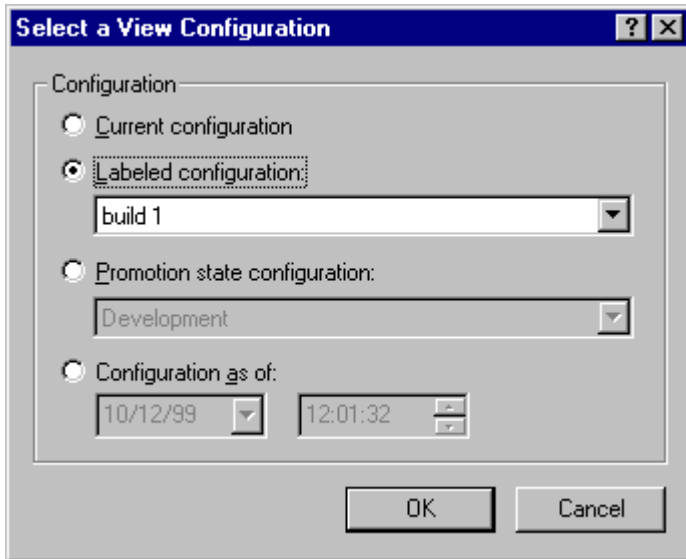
Select a View Configuration

?

Configuration

Current configuration

Labeled configuration:

build 1

Promotion state configuration:

Development

Configuration as of:

10/12/99

12:01:32

OK

Cancel